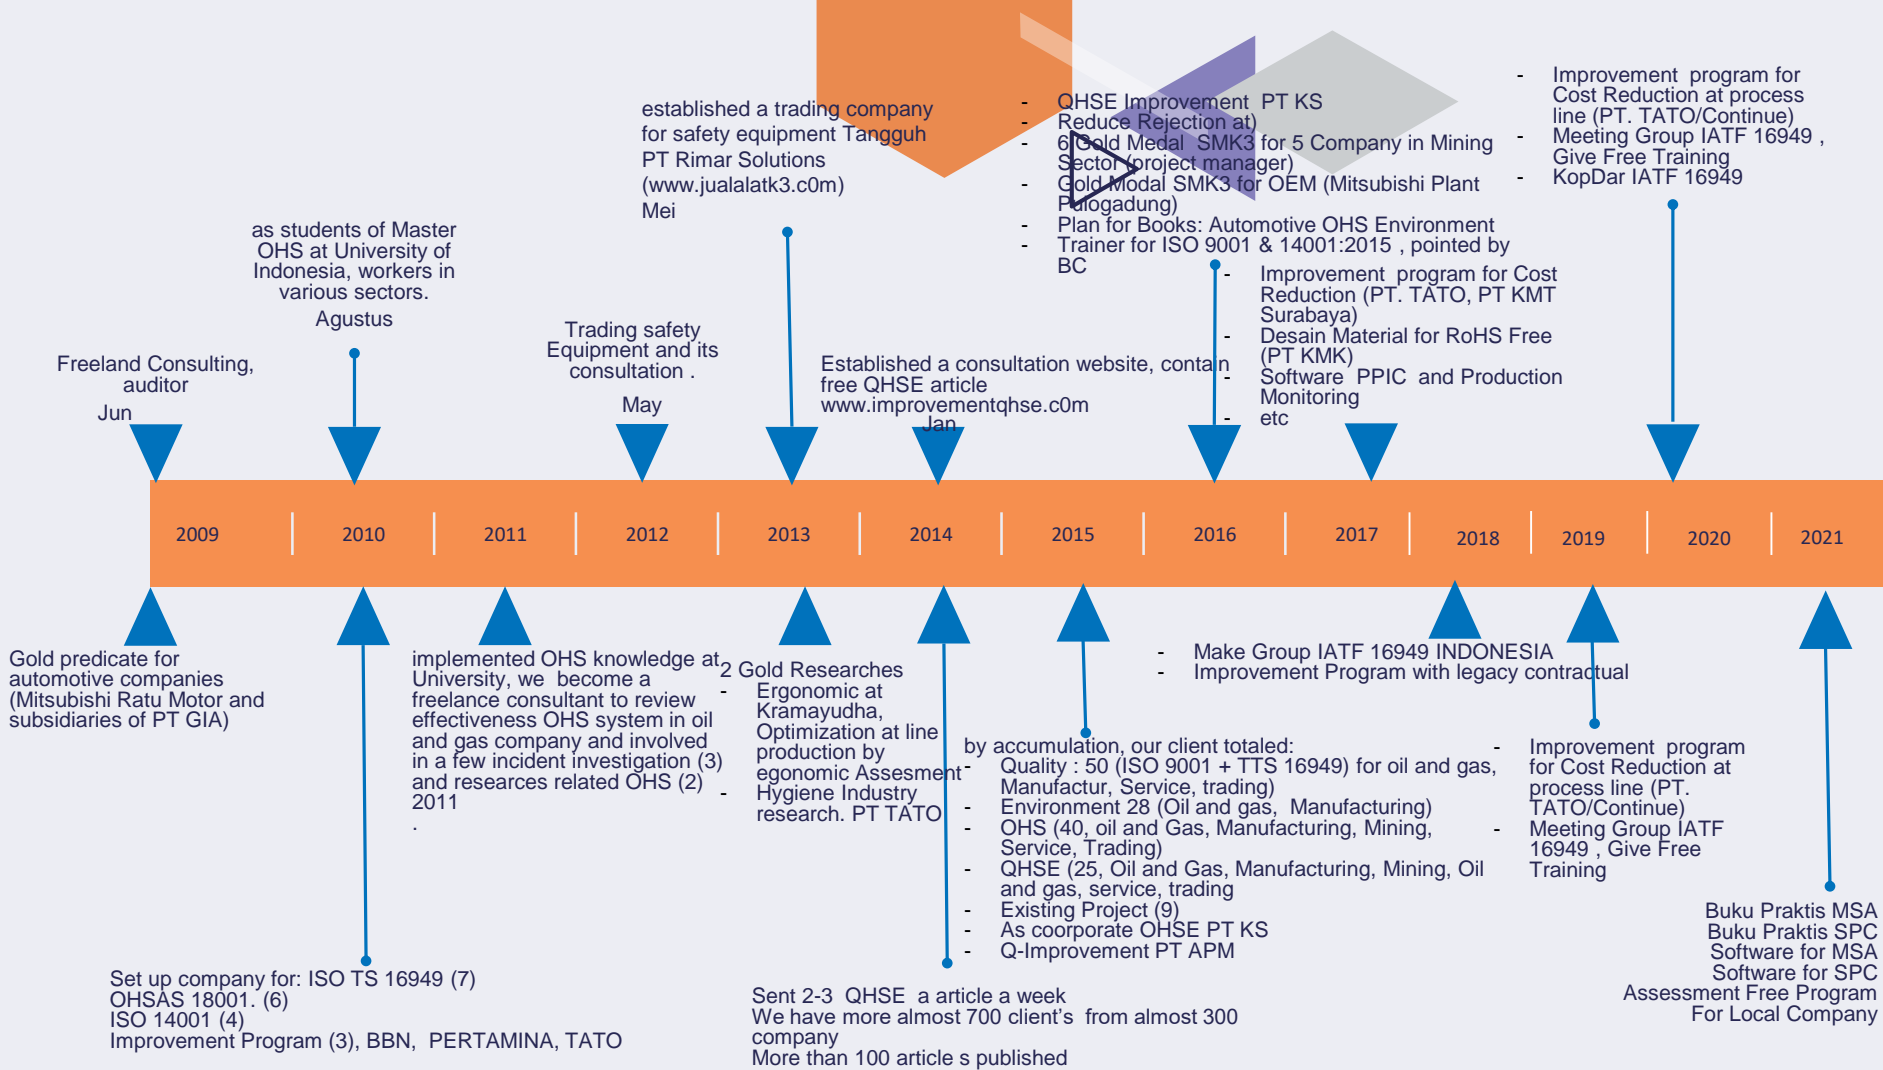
established a trading company for safety equipment Tangguh PT Rimar Solutions (www.jualalatk3.c0m)
Mei

- QHSE Improvement PT KS
- Reduce Rejection at)
- 6 Gold Medal SMK3 for 5 Company in Mining Sector (project manager)
- Gold Modal SMK3 for OEM (Mitsubishi Plant Pulogadung)
- Plan for Books: Automotive OHS Environment
- Trainer for ISO 9001 & 14001:2015 , pointed by BC

- Improvement program for Cost Reduction at process line (PT. TATO/Continue)
- Meeting Group IATF 16949 , Give Free Training
- KopDar IATF 16949

as students of Master OHS at University of Indonesia, workers in various sectors.
Agustus

Trading safety Equipment and its consultation .
May

Established a consultation website, contain free QHSE article www.improvementqhse.c0m
Jan

- Improvement program for Cost Reduction (PT. TATO, PT KMT Surabaya)
- Desain Material for RoHS Free (PT KMK)
- Software PPIC and Production Monitoring
- etc

Freeland Consulting, auditor
Jun

2009 | 2010 | 2011 | 2012 | 2013 | 2014 | 2015 | 2016 | 2017 | 2018 | 2019 | 2020 | 2021

Gold predicate for automotive companies (Mitsubishi Ratu Motor and subsidiaries of PT GIA)

implemented OHS knowledge at University, we become a freelance consultant to review effectiveness OHS system in oil and gas company and involved in a few incident investigation (3) and researces related OHS (2) 2011
.

2 Gold Researches
- Ergonomic at Kramayudha, Optimization at line production by egonomic Assesment
- Hygiene Industry research. PT TATO

- Make Group IATF 16949 INDONESIA
- Improvement Program with legacy contractual

by accumulation, our client totaled:
- Quality : 50 (ISO 9001 + TTS 16949) for oil and gas, Manufactur, Service, trading)
- Environment 28 (Oil and gas, Manufacturing)
- OHS (40, oil and Gas, Manufacturing, Mining, Service, Trading)
- QHSE (25, Oil and Gas, Manufacturing, Mining, Oil and gas, service, trading
- Existing Project (9)
- As coorporate OHSE PT KS
- Q-Improvement PT APM

- Improvement program for Cost Reduction at process line (PT. TATO/Continue)
- Meeting Group IATF 16949 , Give Free Training

Buku Praktis MSA
Buku Praktis SPC
Software for MSA
Software for SPC
Assessment Free Program For Local Company

Set up company for: ISO TS 16949 (7)
OHSAS 18001. (6)
ISO 14001 (4)
Improvement Program (3), BBN, PERTAMINA, TATO

Sent 2-3 QHSE a article a week
We have more almost 700 client's from almost 300 company
More than 100 article s published